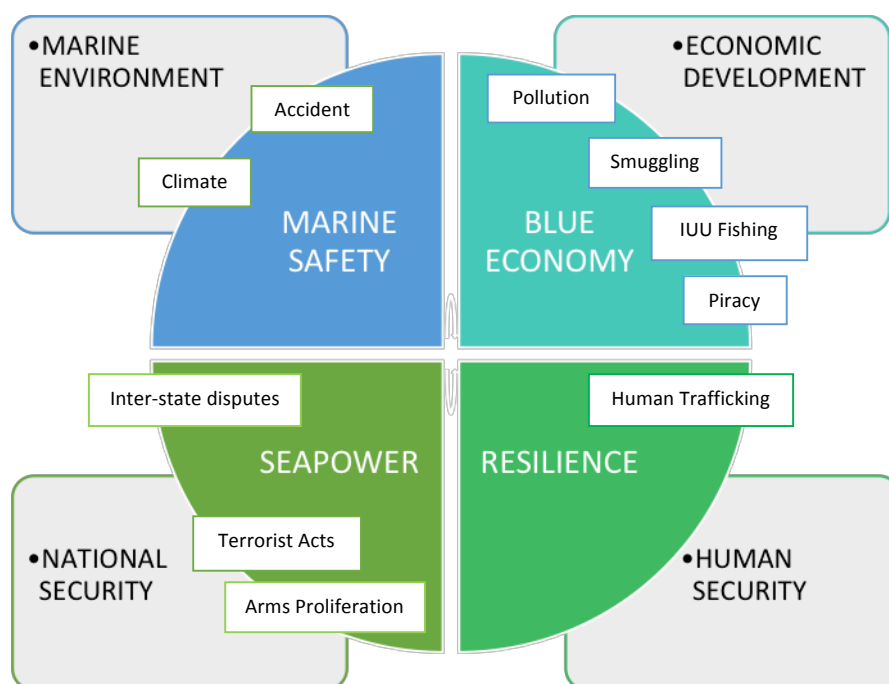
•MARINE ENVIRONMENT

Accident

Climate

MARINE SAFETY

•ECONOMIC DEVELOPMENT

Pollution

Smuggling

IUU Fishing

Piracy

BLUE ECONOMY

Inter-state disputes

SEAPOWER

Terrorist Acts

Arms Proliferation

•NATIONAL SECURITY

Human Trafficking

RESILIENCE

•HUMAN SECURITY